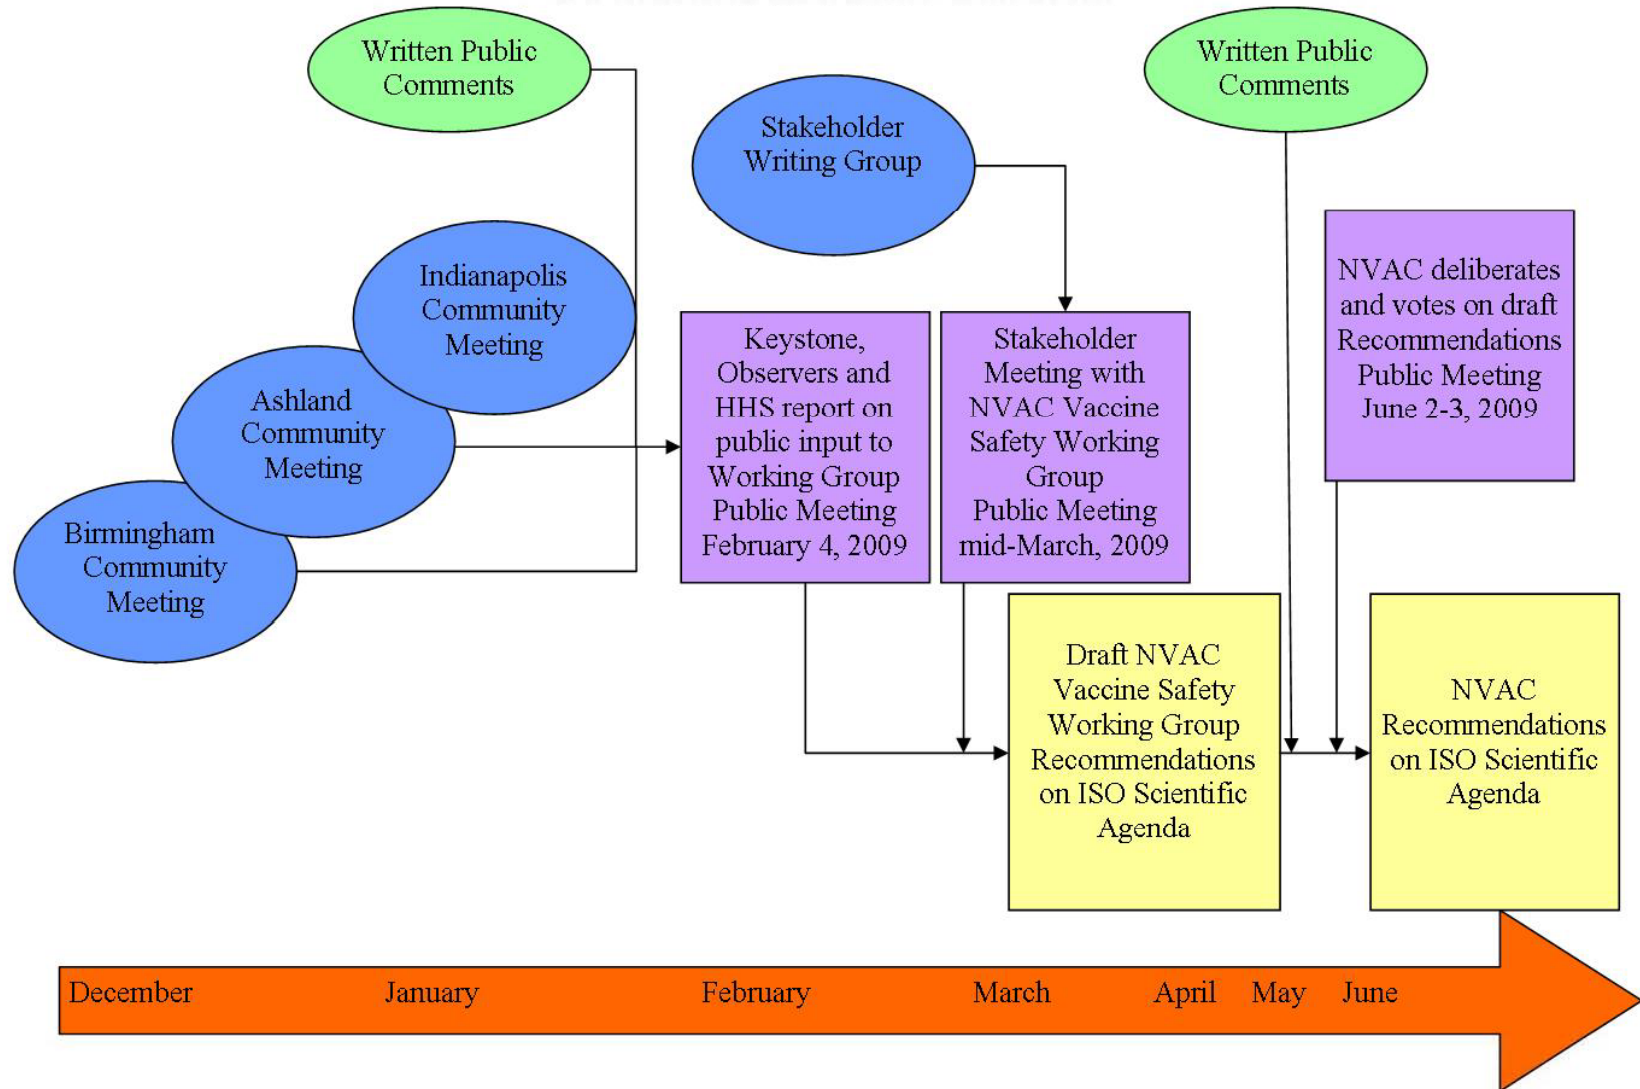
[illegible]

Written Public Comments

Stakeholder Writing Group

Written Public Comments

Indianapolis Community Meeting

Ashland Community Meeting

Birmingham Community Meeting

Keystone, Observers and HHS report on public input to Working Group Public Meeting February 4, 2009

Stakeholder Meeting with NVAC Vaccine Safety Working Group Public Meeting mid-March, 2009

NVAC deliberates and votes on draft Recommendations Public Meeting June 2-3, 2009

Draft NVAC Vaccine Safety Working Group Recommendations on ISO Scientific Agenda

NVAC Recommendations on ISO Scientific Agenda

December January February March April May June